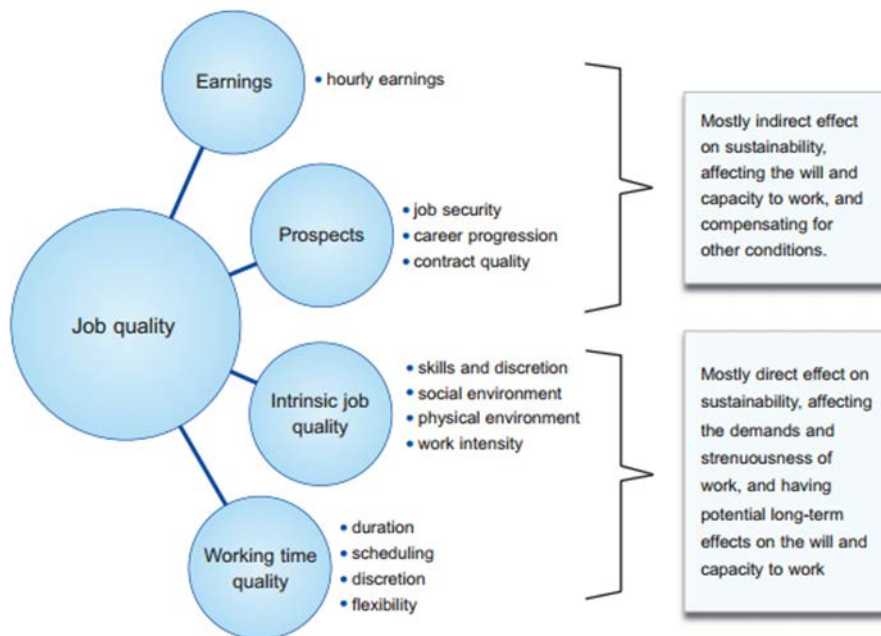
Job quality

Earnings
• hourly earnings

Prospects
• job security
• career progression
• contract quality

Intrinsic job quality
• skills and discretion
• social environment
• physical environment
• work intensity

Working time quality
• duration
• scheduling
• discretion
• flexibility

Mostly indirect effect on sustainability, affecting the will and capacity to work, and compensating for other conditions.

Mostly direct effect on sustainability, affecting the demands and strenuousness of work, and having potential long-term effects on the will and capacity to work